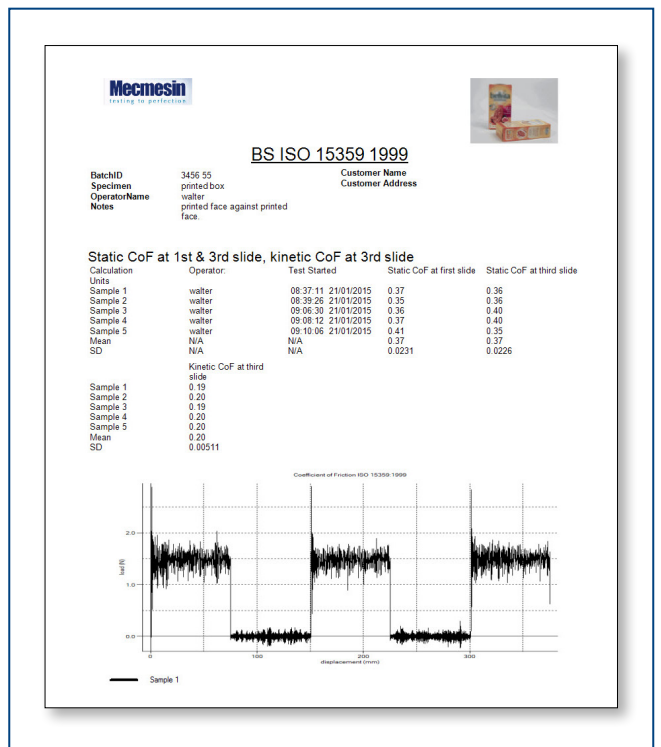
Mecmesin
testing to perfection

BS ISO 15359 1999

BatchID 3456 55
Specimen printed box
OperatorName walter
Notes printed face against printed face.

Customer Name
Customer Address

Static CoF at 1st & 3rd slide, kinetic CoF at 3rd slide

| Calculation | Operator: | Test Started | Static CoF at first slide | Static CoF at third slide |
|---|---|---|---|---|
| Units | | | | |
| Sample 1 | walter | 08:37:11 21/01/2015 | 0.37 | 0.36 |
| Sample 2 | walter | 08:39:26 21/01/2015 | 0.35 | 0.36 |
| Sample 3 | walter | 09:06:30 21/01/2015 | 0.36 | 0.40 |
| Sample 4 | walter | 09:08:12 21/01/2015 | 0.37 | 0.40 |
| Sample 5 | walter | 09:10:06 21/01/2015 | 0.41 | 0.35 |
| Mean | N/A | N/A | 0.37 | 0.37 |
| SD | N/A | N/A | 0.0231 | 0.0226 |

| | Kinetic CoF at third slide |
|---|---|
| Sample 1 | 0.19 |
| Sample 2 | 0.20 |
| Sample 3 | 0.19 |
| Sample 4 | 0.20 |
| Sample 5 | 0.20 |
| Mean | 0.20 |
| SD | 0.00511 |

Coefficient of Friction ISO 15359:1999

2.0
1.0
0.0
load (N)
0
100
200
300
displacement (mm)

Sample 1